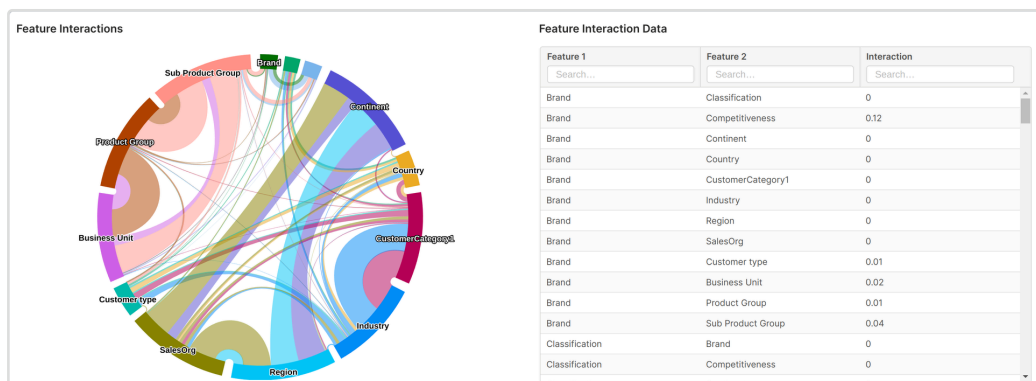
Feature Interactions

Brand
Sub Product Group
Continent
Product Group
Country
Business Unit
CustomerCategory1
Customer type
Industry
SalesOrg
Region

Feature Interaction Data

| Feature 1 | Feature 2 | Interaction |
|---|---|---|
| Search... | Search... | Search... |
| Brand | Classification | 0 |
| Brand | Competitiveness | 0.12 |
| Brand | Continent | 0 |
| Brand | Country | 0 |
| Brand | CustomerCategory1 | 0 |
| Brand | Industry | 0 |
| Brand | Region | 0 |
| Brand | SalesOrg | 0 |
| Brand | Customer type | 0.01 |
| Brand | Business Unit | 0.02 |
| Brand | Product Group | 0.01 |
| Brand | Sub Product Group | 0.04 |
| Classification | Brand | 0 |
| Classification | Competitiveness | 0 |